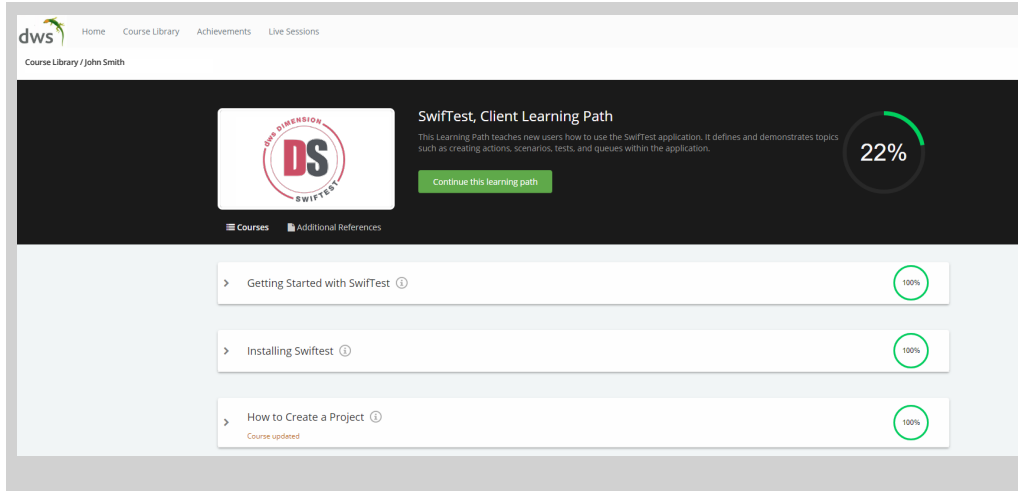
dws Home Course Library Achievements Live Sessions

Course Library / John Smith

dws DIMENSION
DS
SWIFTEST

SwifTest, Client Learning Path

This Learning Path teaches new users how to use the SwifTest application. It defines and demonstrates topics such as creating actions, scenarios, tests, and queues within the application.

Continue this learning path

22%

Courses Additional References

Getting Started with SwifTest
100%

Installing Swiftest
100%

How to Create a Project
Course updated
100%